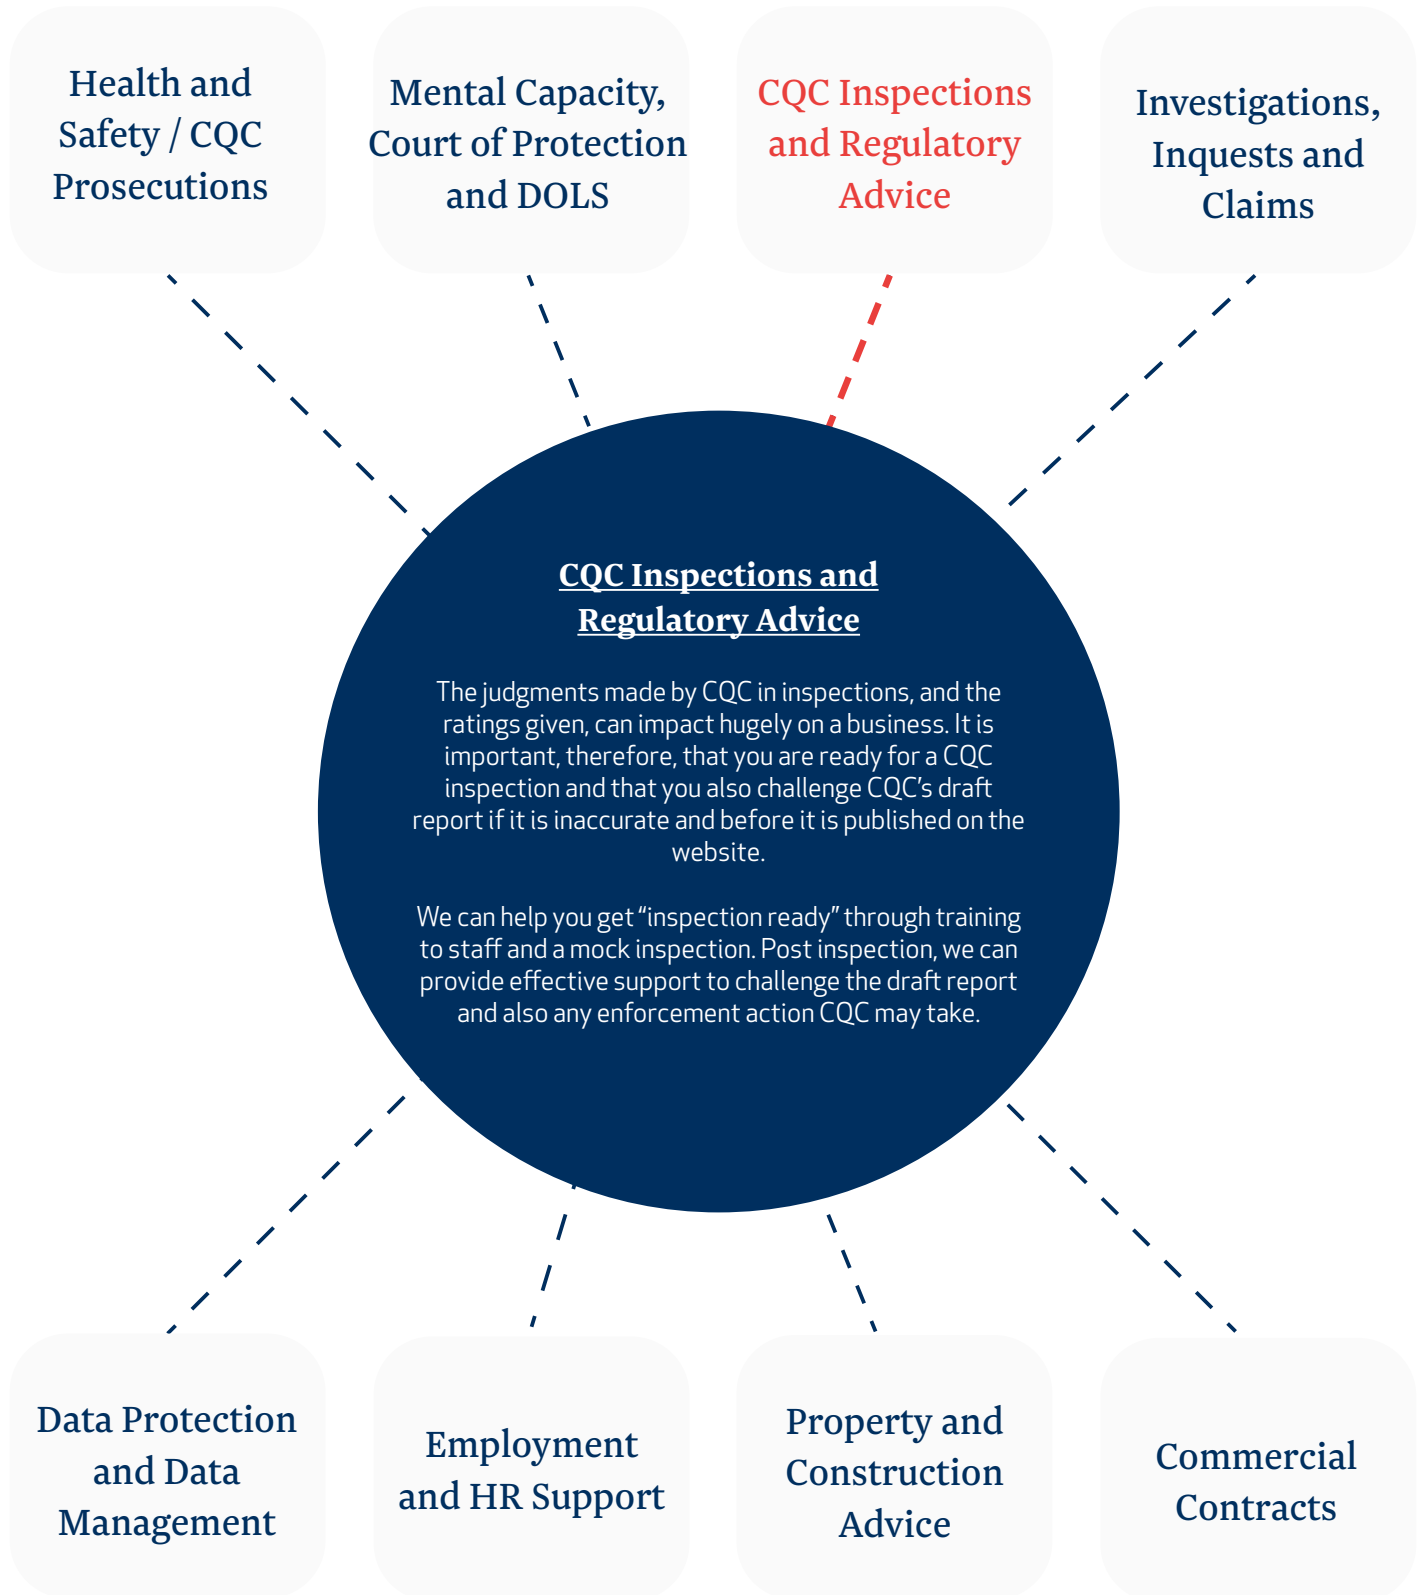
Health and Safety / CQC Prosecutions

Mental Capacity, Court of Protection and DOLS

CQC Inspections and Regulatory Advice

Investigations, Inquests and Claims

CQC Inspections and Regulatory Advice

The judgments made by CQC in inspections, and the ratings given, can impact hugely on a business. It is important, therefore, that you are ready for a CQC inspection and that you also challenge CQC's draft report if it is inaccurate and before it is published on the website.

We can help you get "inspection ready" through training to staff and a mock inspection. Post inspection, we can provide effective support to challenge the draft report and also any enforcement action CQC may take.

Data Protection and Data Management

Employment and HR Support

Property and Construction Advice

Commercial Contracts